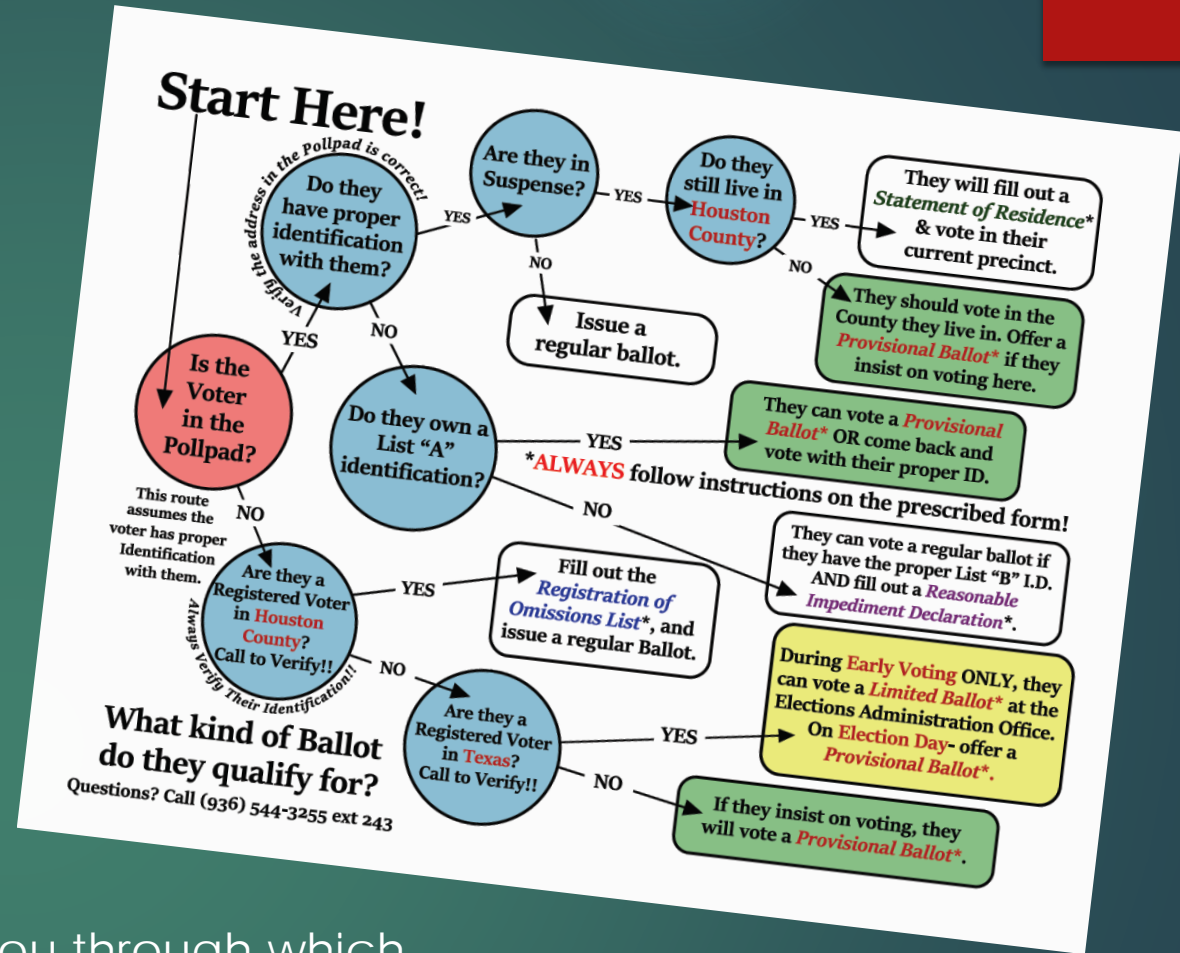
Start Here!

Verify the address in the Pollpad is correct!

Do they have proper identification with them?

YES

Are they in Suspense?

YES

Do they still live in Houston County?

YES

They will fill out a Statement of Residence* & vote in their current precinct.

NO

They should vote in the County they live in. Offer a Provisional Ballot* if they insist on voting here.

NO

Issue a regular ballot.

YES

NO

Is the Voter in the Pollpad?

Do they own a List "A" identification?

YES

They can vote a Provisional Ballot* OR come back and vote with their proper ID.

*ALWAYS follow instructions on the prescribed form!

NO

They can vote a regular ballot if they have the proper List "B" I.D. AND fill out a Reasonable Impediment Declaration*.

This route assumes the voter has proper Identification with them.

NO

Are they a Registered Voter in Houston County? Call to Verify!!

Always Verify Their Identification!!

YES

Fill out the Registration of Omissions List*, and issue a regular Ballot.

NO

Are they a Registered Voter in Texas? Call to Verify!!

YES

During Early Voting ONLY, they can vote a Limited Ballot* at the Elections Administration Office. On Election Day- offer a Provisional Ballot*.

NO

If they insist on voting, they will vote a Provisional Ballot*.

What kind of Ballot do they qualify for?

Questions? Call (936) 544-3255 ext 243

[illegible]ou through which